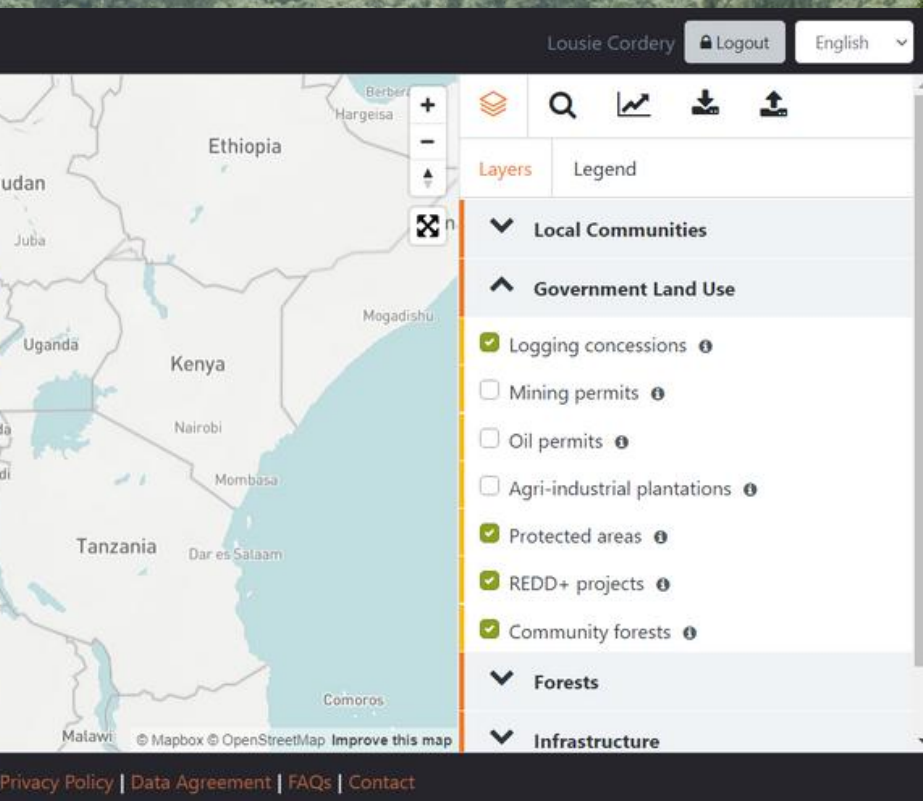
Lousie Cordery Logout English

Berbera
Hargeisa
Ethiopia
udan
Juba
Uganda
Kenya
Mogadishu
Nairobi
Mombasa
Tanzania
Dar es Salaam
Comoros
Malawi
© Mapbox © OpenStreetMap Improve this map

+
−

Layers Legend

Local Communities

Government Land Use

Logging concessions

Mining permits

Oil permits

Agri-industrial plantations

Protected areas

REDD+ projects

Community forests

Forests

Infrastructure

Privacy Policy | Data Agreement | FAQs | Contact